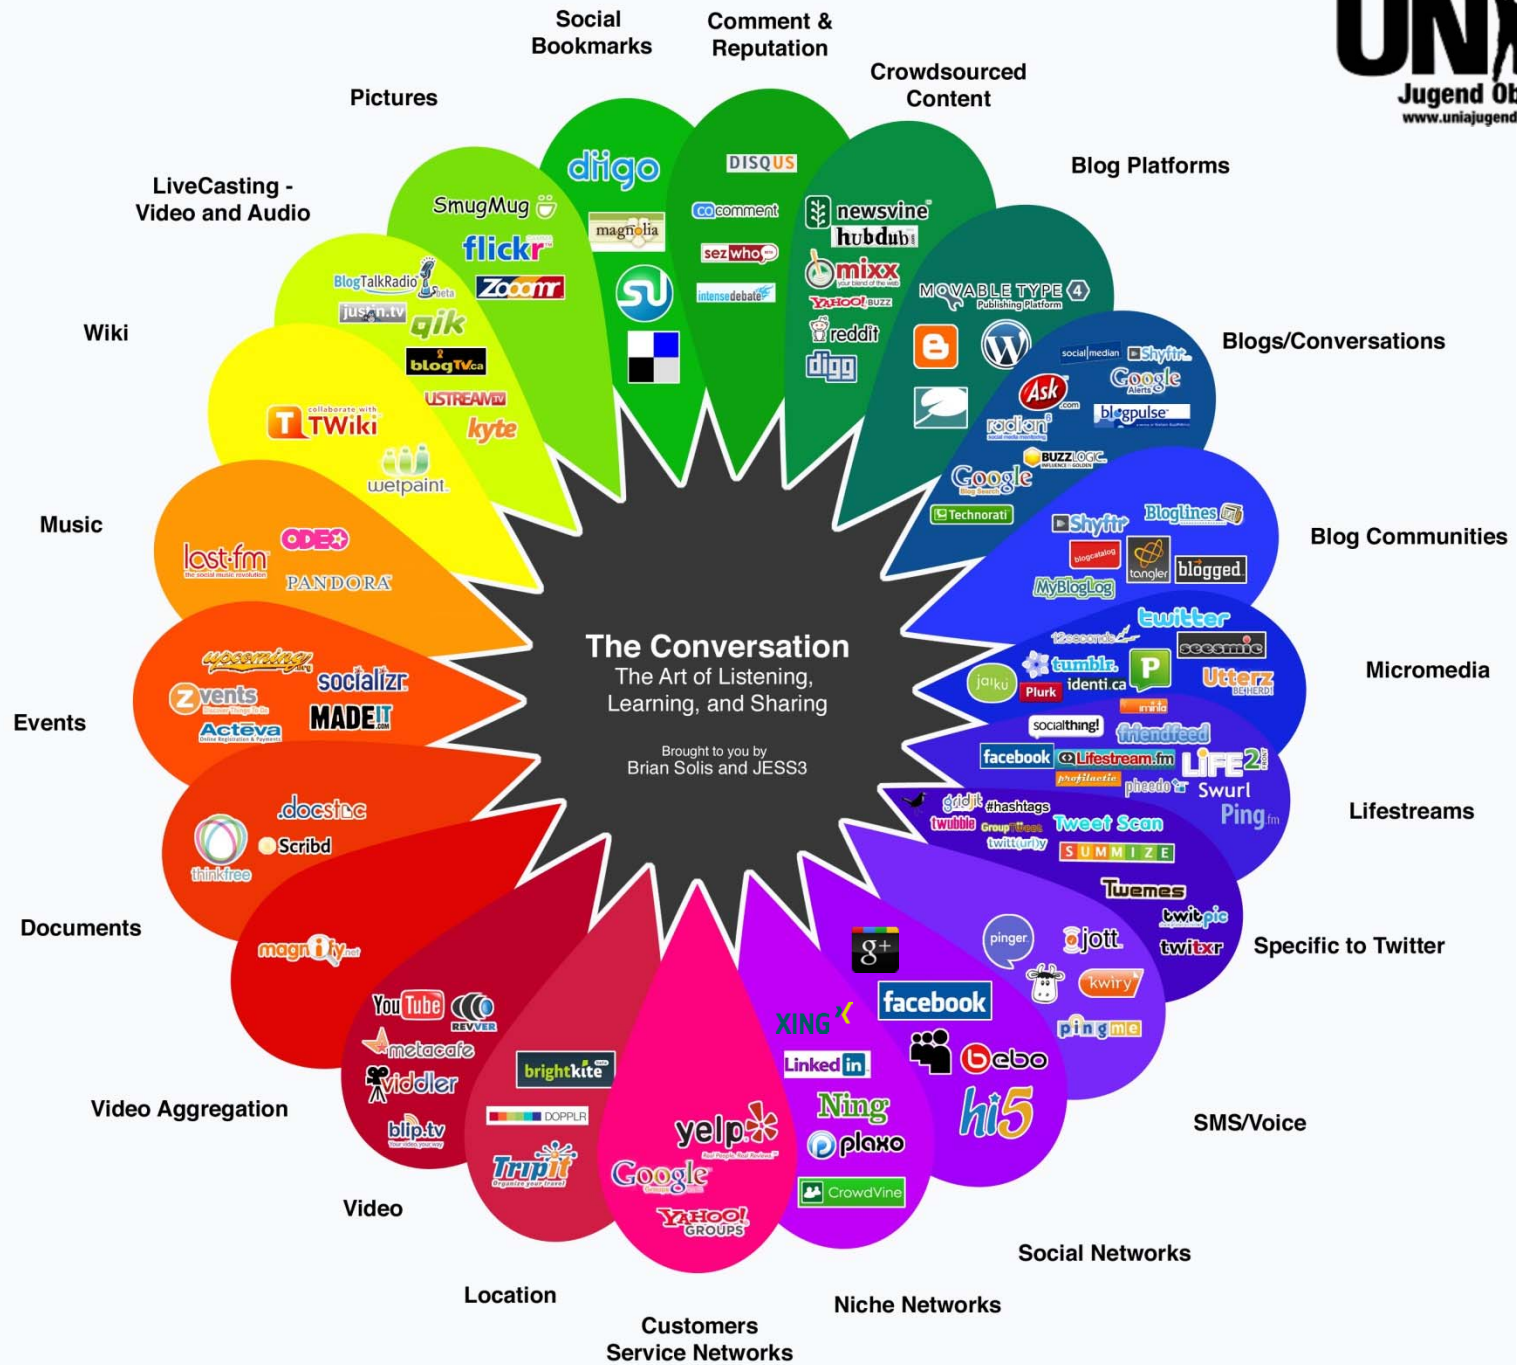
UN
Jugend Ob
www.uniajugend

Social Bookmarks

Comment & Reputation

Crowdsourced Content

Pictures

Blog Platforms

LiveCasting - Video and Audio

Wiki

Blogs/Conversations

Music

Blog Communities

Micromedia

Events

Lifestreams

Documents

Specific to Twitter

SMS/Voice

Video Aggregation

Social Networks

Video

Location

Niche Networks

Customers Service Networks

diigo
magnolia
DISQUS
cocomment
sezwho
intensedebate
newsvine
hubdub
mixx
YAHOO! BUZZ
reddit
digg
SmugMug
flickr
Zooomr
BlogTalkRadio
justin.tv
qik
blogTV
USTREAM
kyte
TWiki
wetpaint
MOVABLE TYPE 4 Publishing Platform
social median
Shyftr
Google Alerts
Ask
radian6
blogpulse
BUZZLOGIC
Google Blog Search
Technorati
Shyftr
Bloglines
blogcatalog
tangler
blogged
MyBlogLog
lost.fm
ODEO
PANDORA
upcoming
socializr
Zvents
Acteva
MADE IT
twitter
12seconds
seesmic
jaiku
tumblr
Plurk
identi.ca
Utterz
imeem
socialthing!
friendfeed
facebook
Lifestream.fm
profilactic
pheedo
LIFE2
Swurl
Ping.fm
docstoc
Scribd
thinkfree
gridjit
#hashtags
twubble
GroupTweet
twitt(url)y
Tweet Scan
SUMMIZE
Twemes
twitpic
twitxr
magnify
The Conversation
The Art of Listening, Learning, and Sharing
Brought to you by
Brian Solis and JESS3
pinger
jott
kwiry
pingme
g+
facebook
XING
LinkedIn
Ning
plaxo
CrowdVine
bebo
hi5
YouTube
REVVER
metacafe
viddler
blip.tv
brightkite
DOPPLR
TripIt
yelp
Google
YAHOO! GROUPS